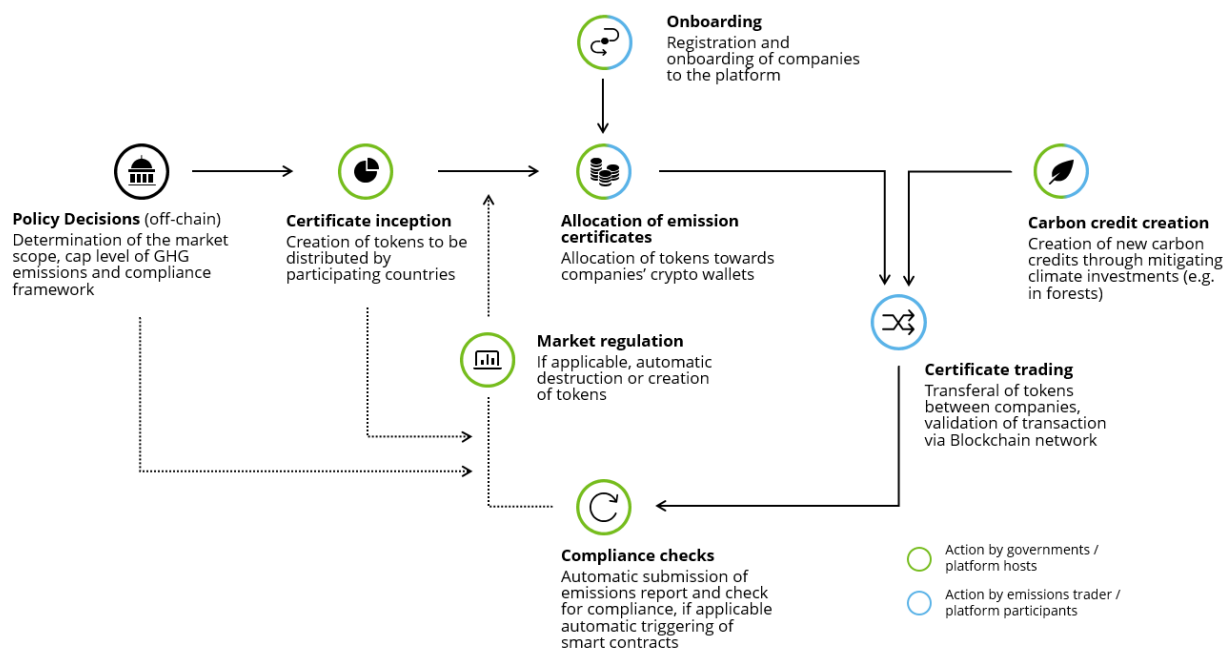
Onboarding
Registration and onboarding of companies to the platform

Policy Decisions (off-chain)
Determination of the market scope, cap level of GHG emissions and compliance framework

Certificate inception
Creation of tokens to be distributed by participating countries

Allocation of emission certificates
Allocation of tokens towards companies' crypto wallets

Carbon credit creation
Creation of new carbon credits through mitigating climate investments (e.g. in forests)

Market regulation
If applicable, automatic destruction or creation of tokens

Certificate trading
Transferal of tokens between companies, validation of transaction via Blockchain network

Compliance checks
Automatic submission of emissions report and check for compliance, if applicable automatic triggering of smart contracts

Action by governments / platform hosts

Action by emissions trader / platform participants